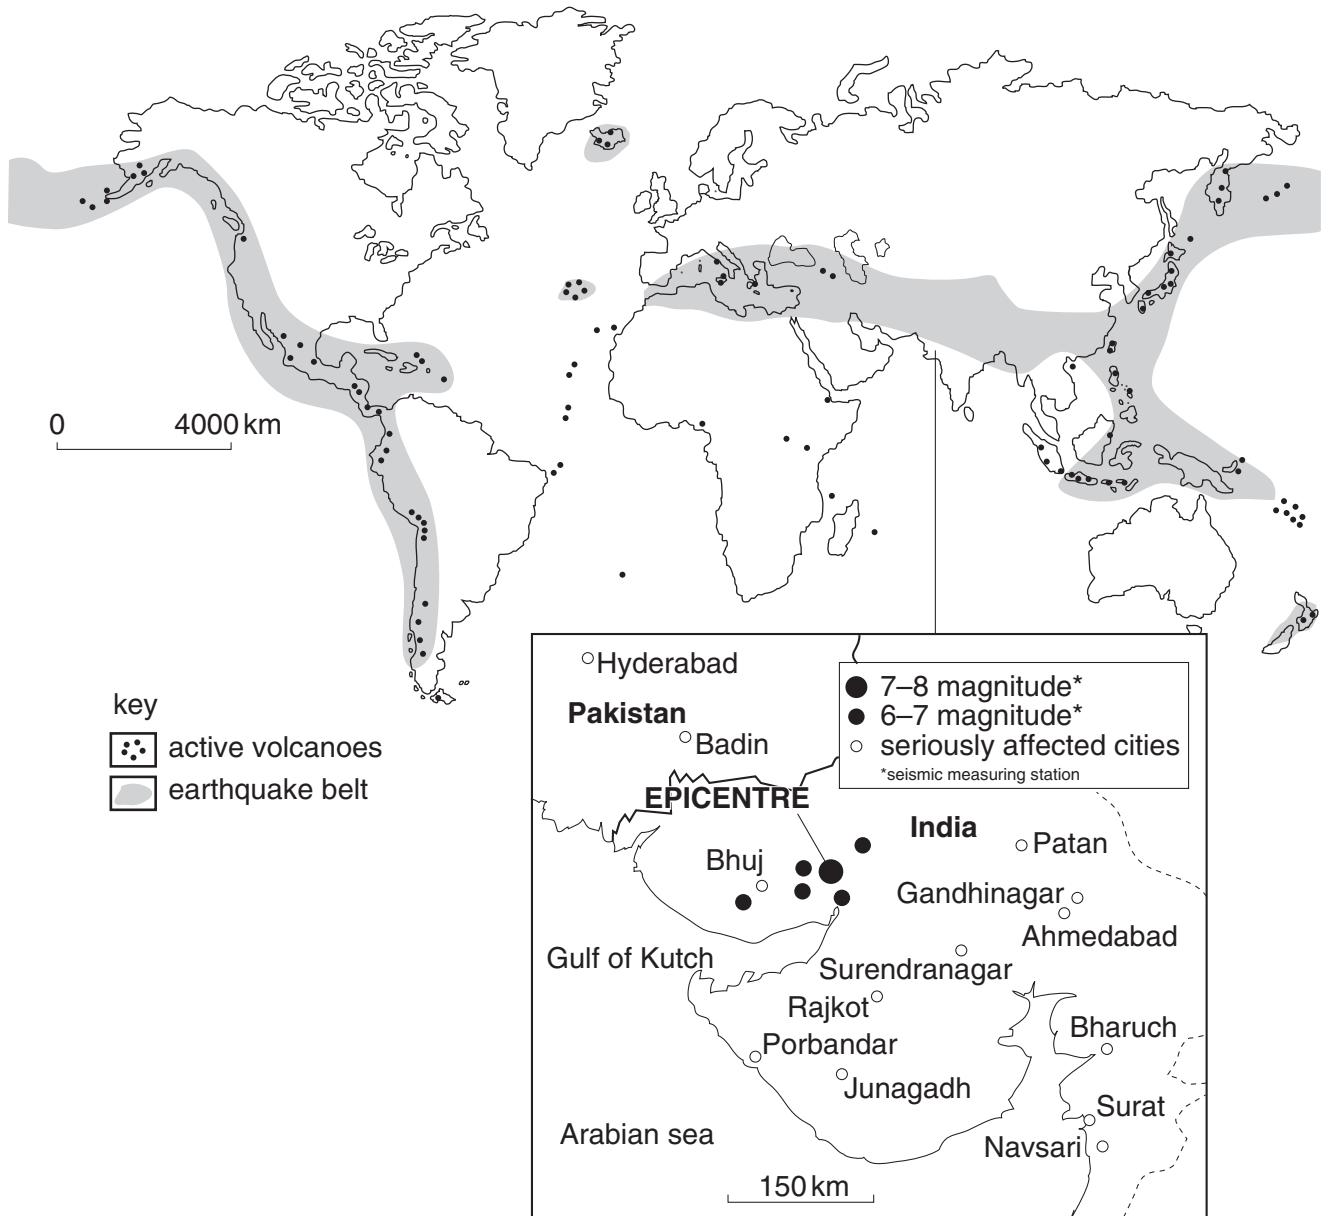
0 4000 km

key
active volcanoes
earthquake belt

Hyderabad
Pakistan
Badin
7–8 magnitude*
6–7 magnitude*
seriously affected cities
*seismic measuring station
EPICENTRE
India
Patan
Bhuj
Gandhinagar
Ahmedabad
Gulf of Kutch
Surendranagar
Rajkot
Bharuch
Porbandar
Junagadh
Surat
Arabian sea
Navsari
150 km